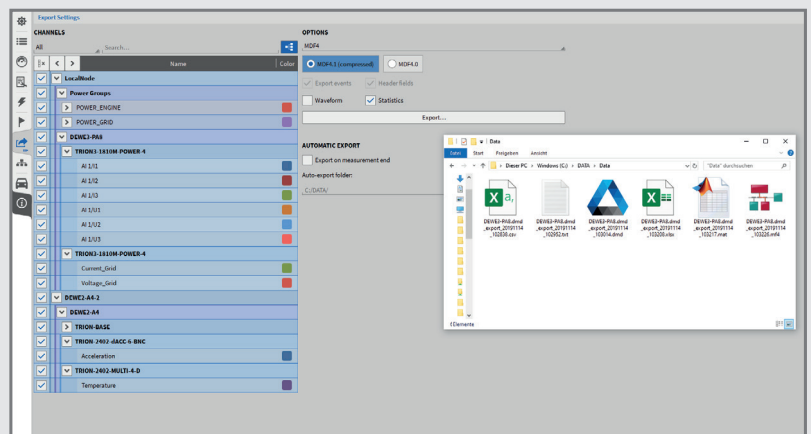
Export Settings

CHANNELS

All

Search...

Name

Color

LocalNode

Power Groups

POWER_ENGINE

POWER_GRID

DEWE3-PA8

TRION3-1810M-POWER-4

AI 1/1

AI 1/2

AI 1/3

AI 1/U1

AI 1/U2

AI 1/U3

TRION3-1810M-POWER-4

Current_Grid

Voltage_Grid

DEWE2-A4-2

DEWE2-A4

TRION-BASE

TRION-2402-dACC-6-BNC

Acceleration

TRION-2402-MULTI-4-D

Temperature

OPTIONS

MDF4

MDF4.1 (compressed)

MDF4.0

Export events

Header fields

Waveform

Statistics

Export...

AUTOMATIC EXPORT

Export on measurement end

Auto-export folder:

C:/DATA/

Data

Datei Start Freigeben Ansicht

Dieser PC > Windows (C:) > DATA > Data

"Data" durchsuchen

DEWE3-PA8.dmd_export_20191114_102830.csv

DEWE3-PA8.dmd_export_20191114_102952.txt

DEWE3-PA8.dmd_export_20191114_103014.dmd

DEWE3-PA8.dmd_export_20191114_103200.xlsx

DEWE3-PA8.dmd_export_20191114_103217.mat

DEWE3-PA8.dmd_export_20191114_103226.mf4

6 Elemente